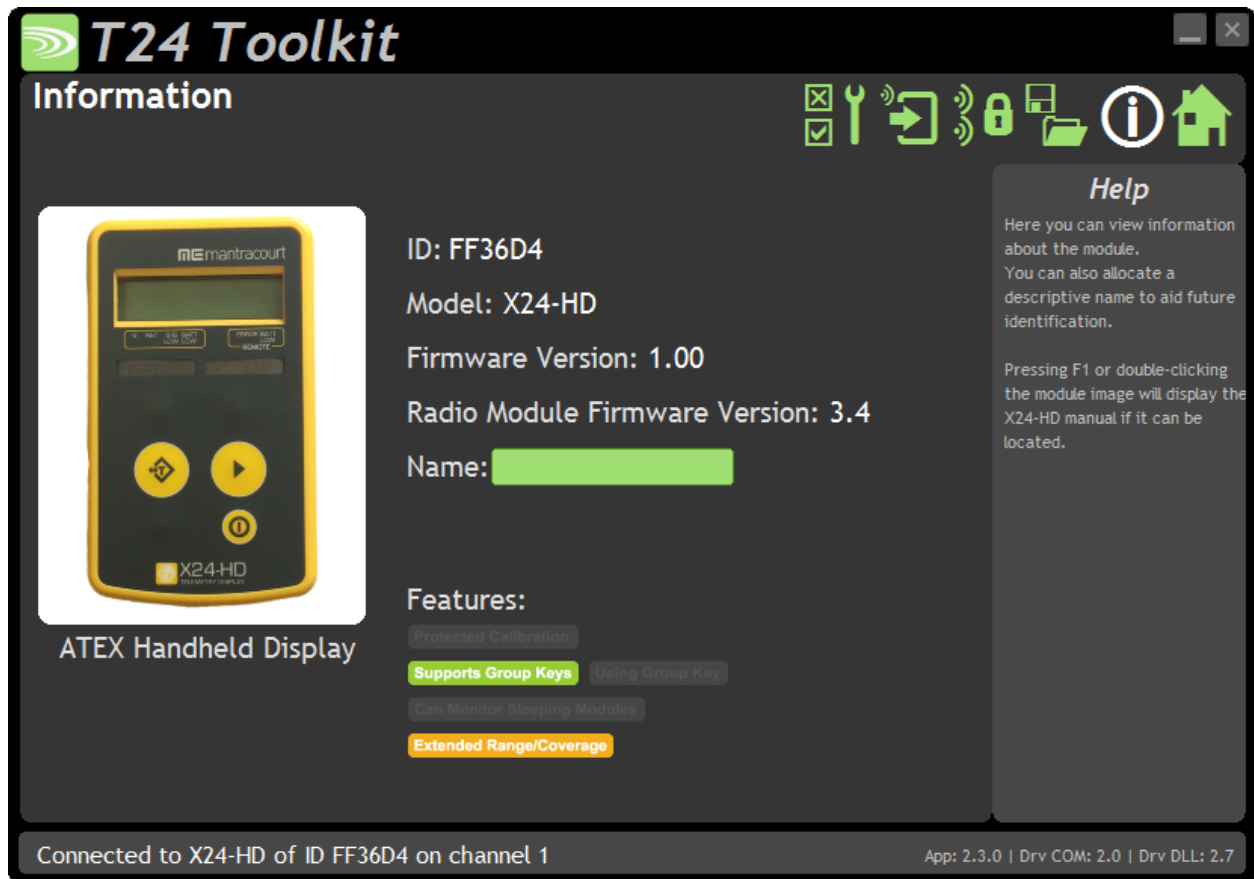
T24 Toolkit

Information

Help

Here you can view information about the module.
You can also allocate a descriptive name to aid future identification.

Pressing F1 or double-clicking the module image will display the X24-HD manual if it can be located.

mantracourt

ERROR BATT LOW
REMOTE

X24-HD
TELEMETRY DISPLAY

ATEX Handheld Display

ID: FF36D4

Model: X24-HD

Firmware Version: 1.00

Radio Module Firmware Version: 3.4

Name:

Features:

Protected Calibration

Supports Group Keys

Using Group Key

Can Monitor Sleeping Modules

Extended Range/Coverage

Connected to X24-HD of ID FF36D4 on channel 1

App: 2.3.0 | Drv COM: 2.0 | Drv DLL: 2.7